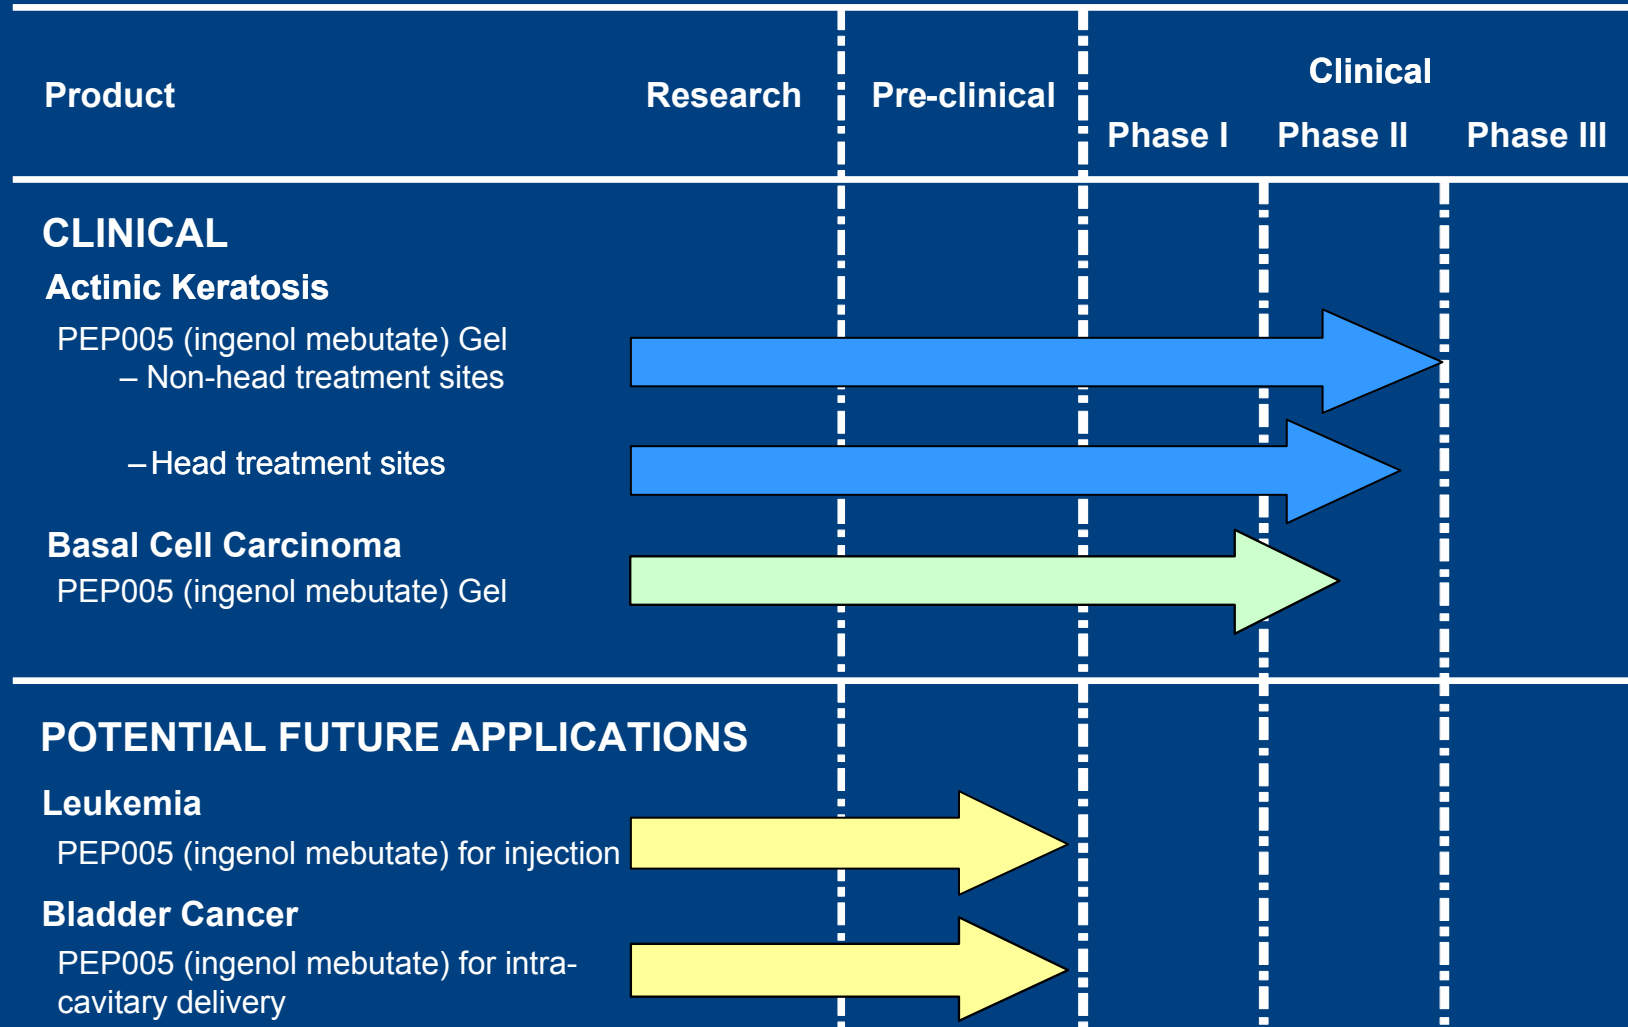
| Product | Research | Pre-clinical | Clinical Phase I | Clinical Phase II | Clinical Phase III |
|---|---|---|---|---|---|

CLINICAL

Actinic Keratosis

PEP005 (ingenol mebutate) Gel
– Non-head treatment sites

– Head treatment sites

Basal Cell Carcinoma

PEP005 (ingenol mebutate) Gel

POTENTIAL FUTURE APPLICATIONS

Leukemia

PEP005 (ingenol mebutate) for injection

Bladder Cancer

PEP005 (ingenol mebutate) for intracavitary delivery